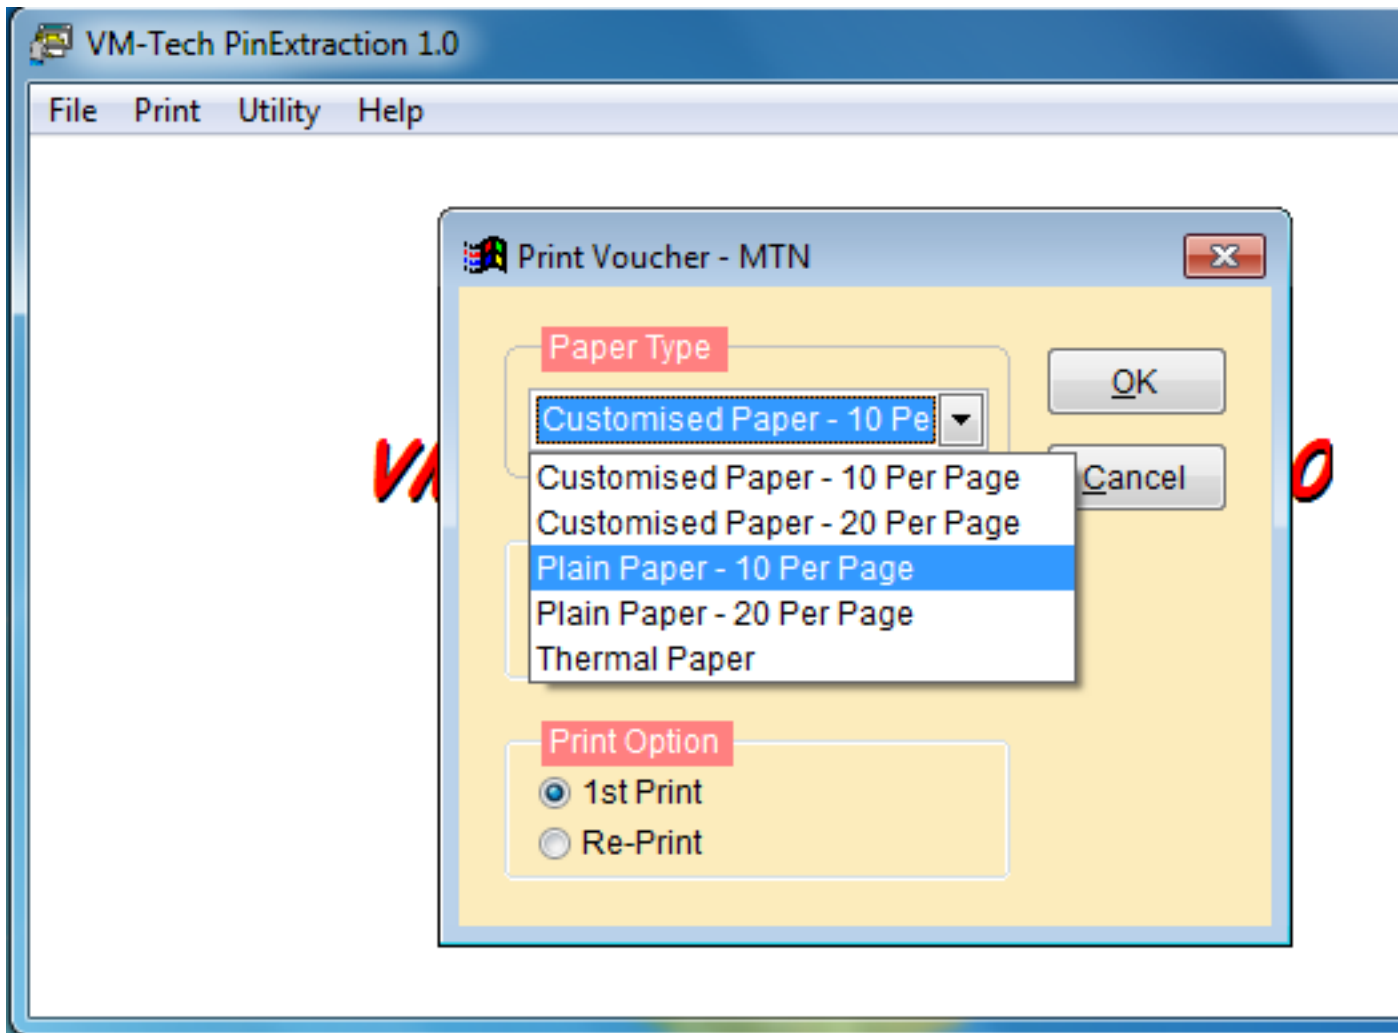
VM-Tech PinExtraction 1.0

File Print Utility Help

Print Voucher - MTN

Paper Type

Customised Paper - 10 Pe

OK

Cancel

VM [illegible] 0

Customised Paper - 10 Per Page
Customised Paper - 20 Per Page
Plain Paper - 10 Per Page
Plain Paper - 20 Per Page
Thermal Paper

Print Option

1st Print
Re-Print